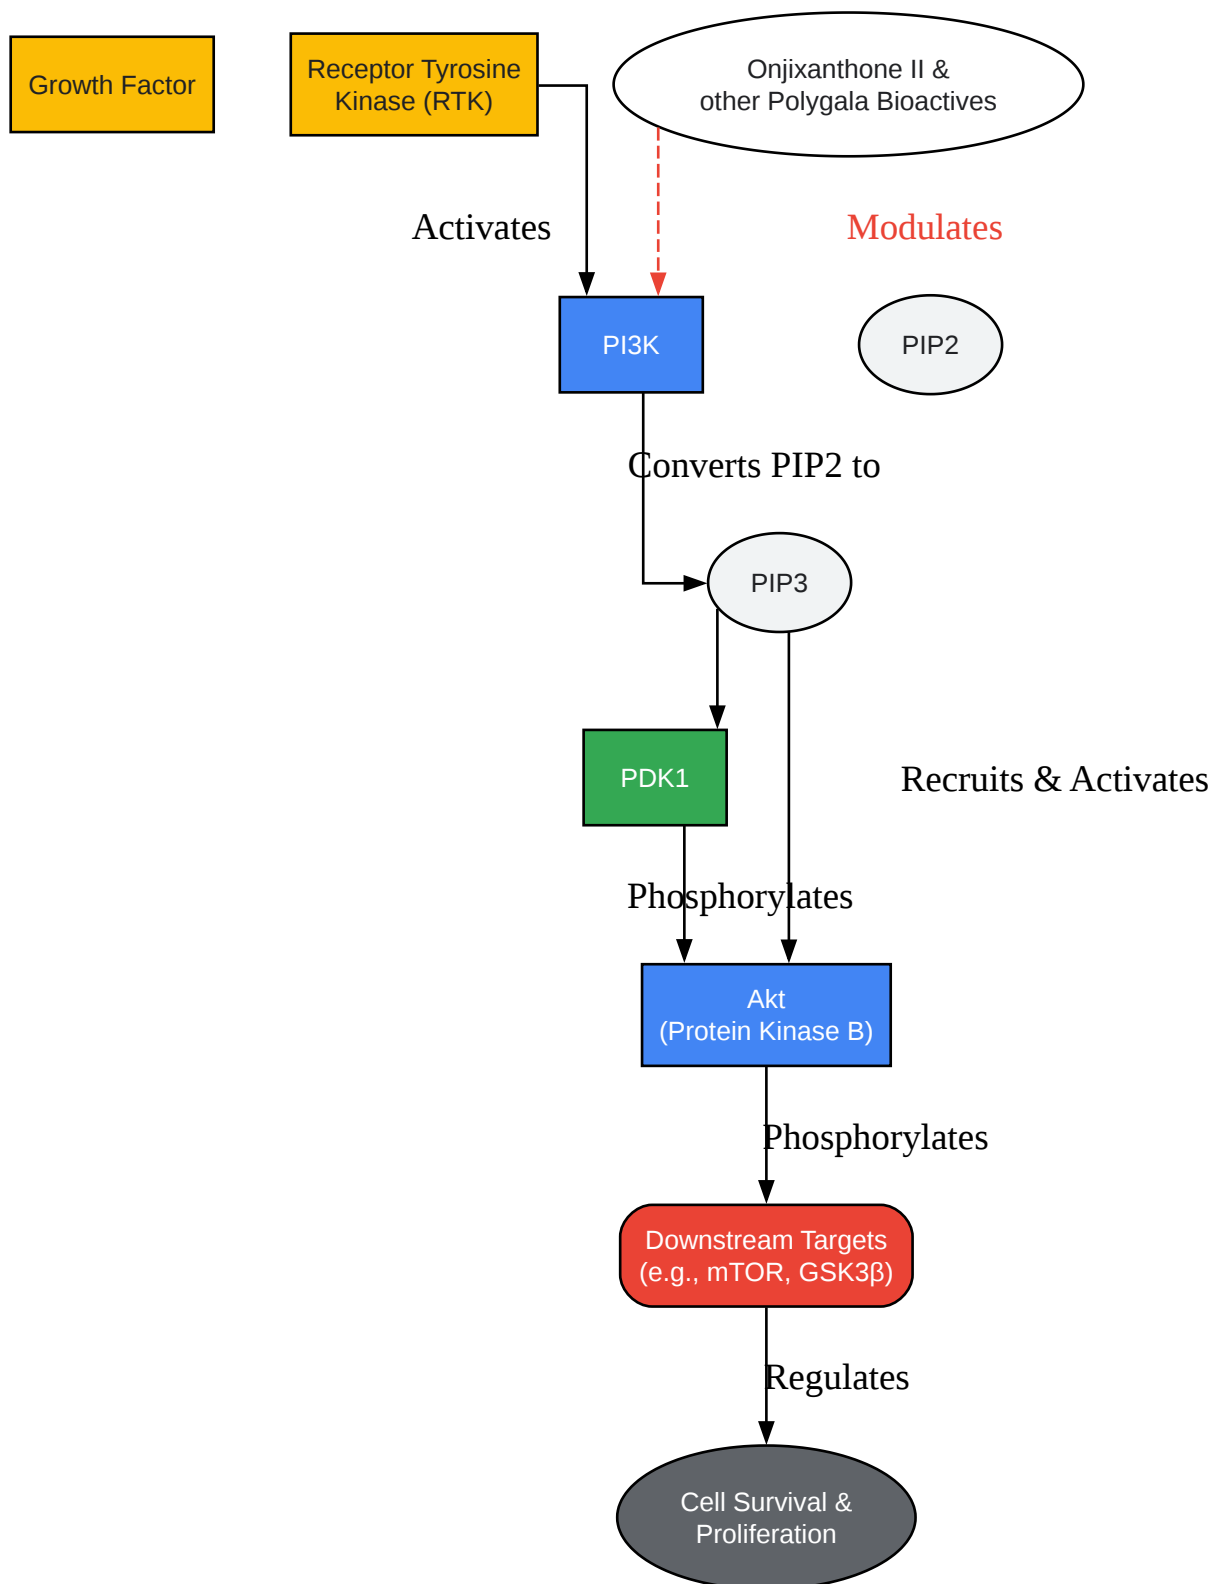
Growth Factor

Receptor Tyrosine Kinase (RTK)

Onjixanthone II & other Polygala Bioactives

Activates

Modulates

PI3K

PIP2

Converts PIP2 to

PIP3

PDK1

Recruits & Activates

Phosphorylates

Akt (Protein Kinase B)

Phosphorylates

Downstream Targets (e.g., mTOR, GSK3β)

Regulates

Cell Survival & Proliferation